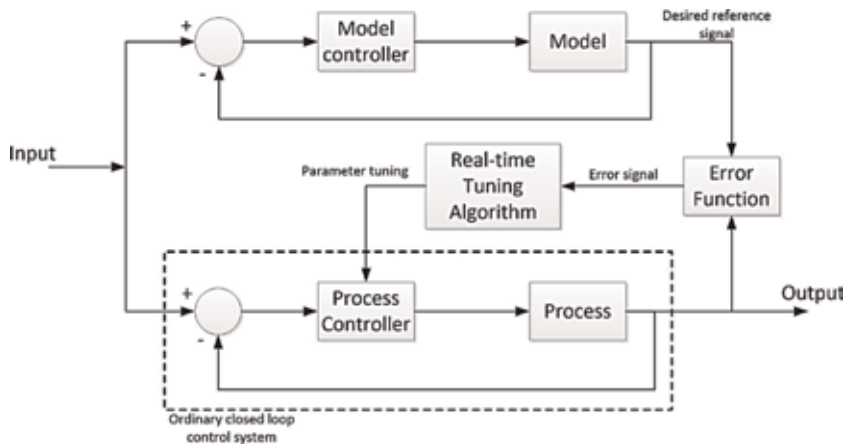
+
-
Model controller
Model
Desired reference signal
Input
Parameter tuning
Real-time Tuning Algorithm
Error signal
Error Function
+
-
Process Controller
Process
Output
Ordinary closed loop control system